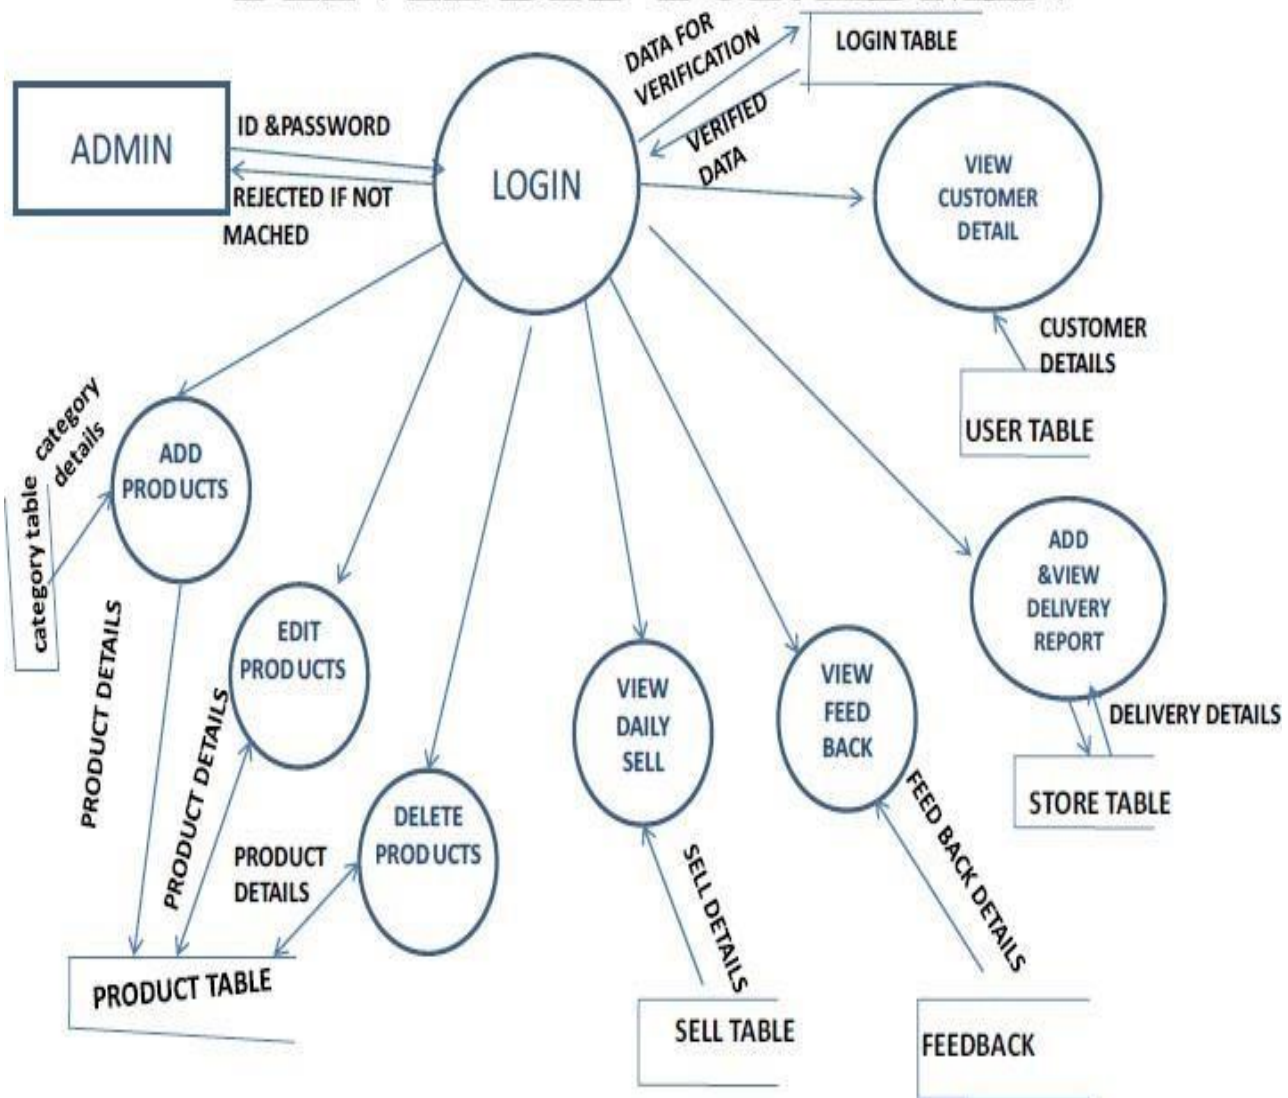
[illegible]

DATA FOR VERIFICATION

LOGIN TABLE

ADMIN

ID &PASSWORD

LOGIN

VERIFIED DATA

REJECTED IF NOT MACHED

VIEW CUSTOMER DETAIL

CUSTOMER DETAILS

USER TABLE

category table

category details

ADD PROD UCTS

PRODUCT DETAILS

EDIT PROD UCTS

PRODUCT DETAILS

DELETE PROD UCTS

PRODUCT DETAILS

PRODUCT TABLE

VIEW DAILY SELL

SELL DETAILS

SELL TABLE

VIEW FEED BACK

FEED BACK DETAILS

FEEDBACK

ADD &VIEW DELIVERY REPORT

DELIVERY DETAILS

STORE TABLE